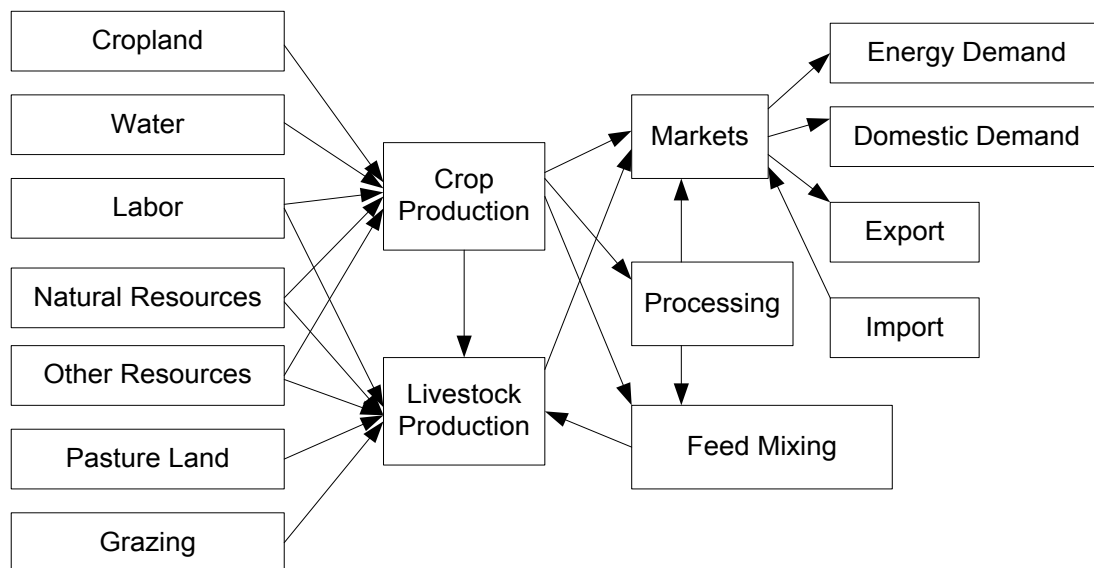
Cropland

Water

Labor

Natural Resources

Other Resources

Pasture Land

Grazing

Crop Production

Livestock Production

Markets

Processing

Feed Mixing

Energy Demand

Domestic Demand

Export

Import